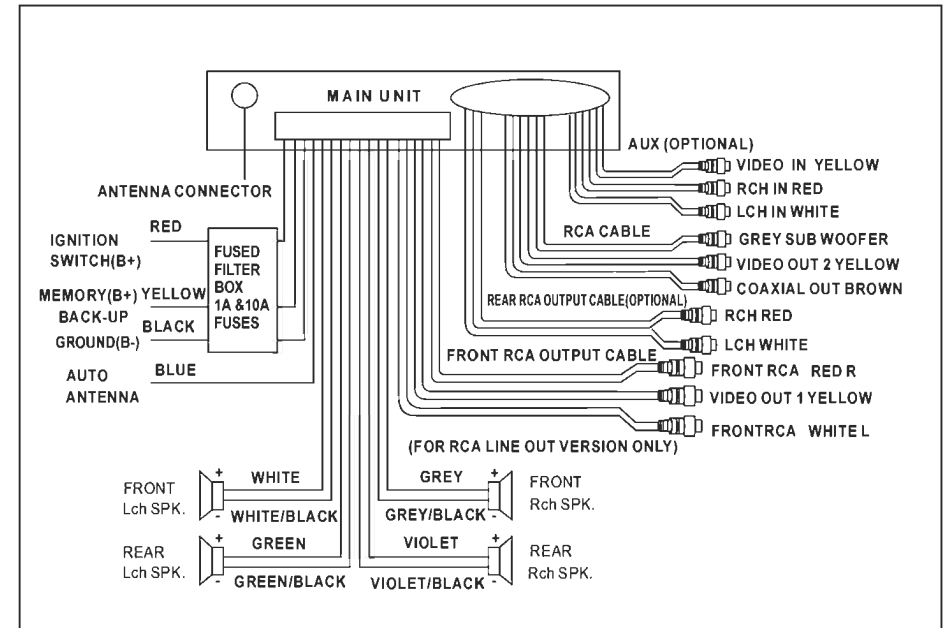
MAIN UNIT

ANTENNA CONNECTOR

AUX (OPTIONAL)
VIDEO IN YELLOW
RCH IN RED
LCH IN WHITE

RCA CABLE
GREY SUB WOOFER
VIDEO OUT 2 YELLOW
COAXIAL OUT BROWN

REAR RCA OUTPUT CABLE(OPTIONAL)
RCH RED
LCH WHITE

FRONT RCA OUTPUT CABLE
FRONT RCA RED R
VIDEO OUT 1 YELLOW
FRONTRCA WHITE L

(FOR RCA LINE OUT VERSION ONLY)

IGNITION SWITCH(B+)
RED
FUSED FILTER BOX 1A &10A FUSES
MEMORY(B+) BACK-UP
YELLOW
BLACK
GROUND(B-)
AUTO ANTENNA
BLUE

FRONT Lch SPK.
+
-
WHITE
WHITE/BLACK

REAR Lch SPK.
+
-
GREEN
GREEN/BLACK

GREY
GREY/BLACK
+
-
FRONT Rch SPK.

VIOLET
VIOLET/BLACK
+
-
REAR Rch SPK.